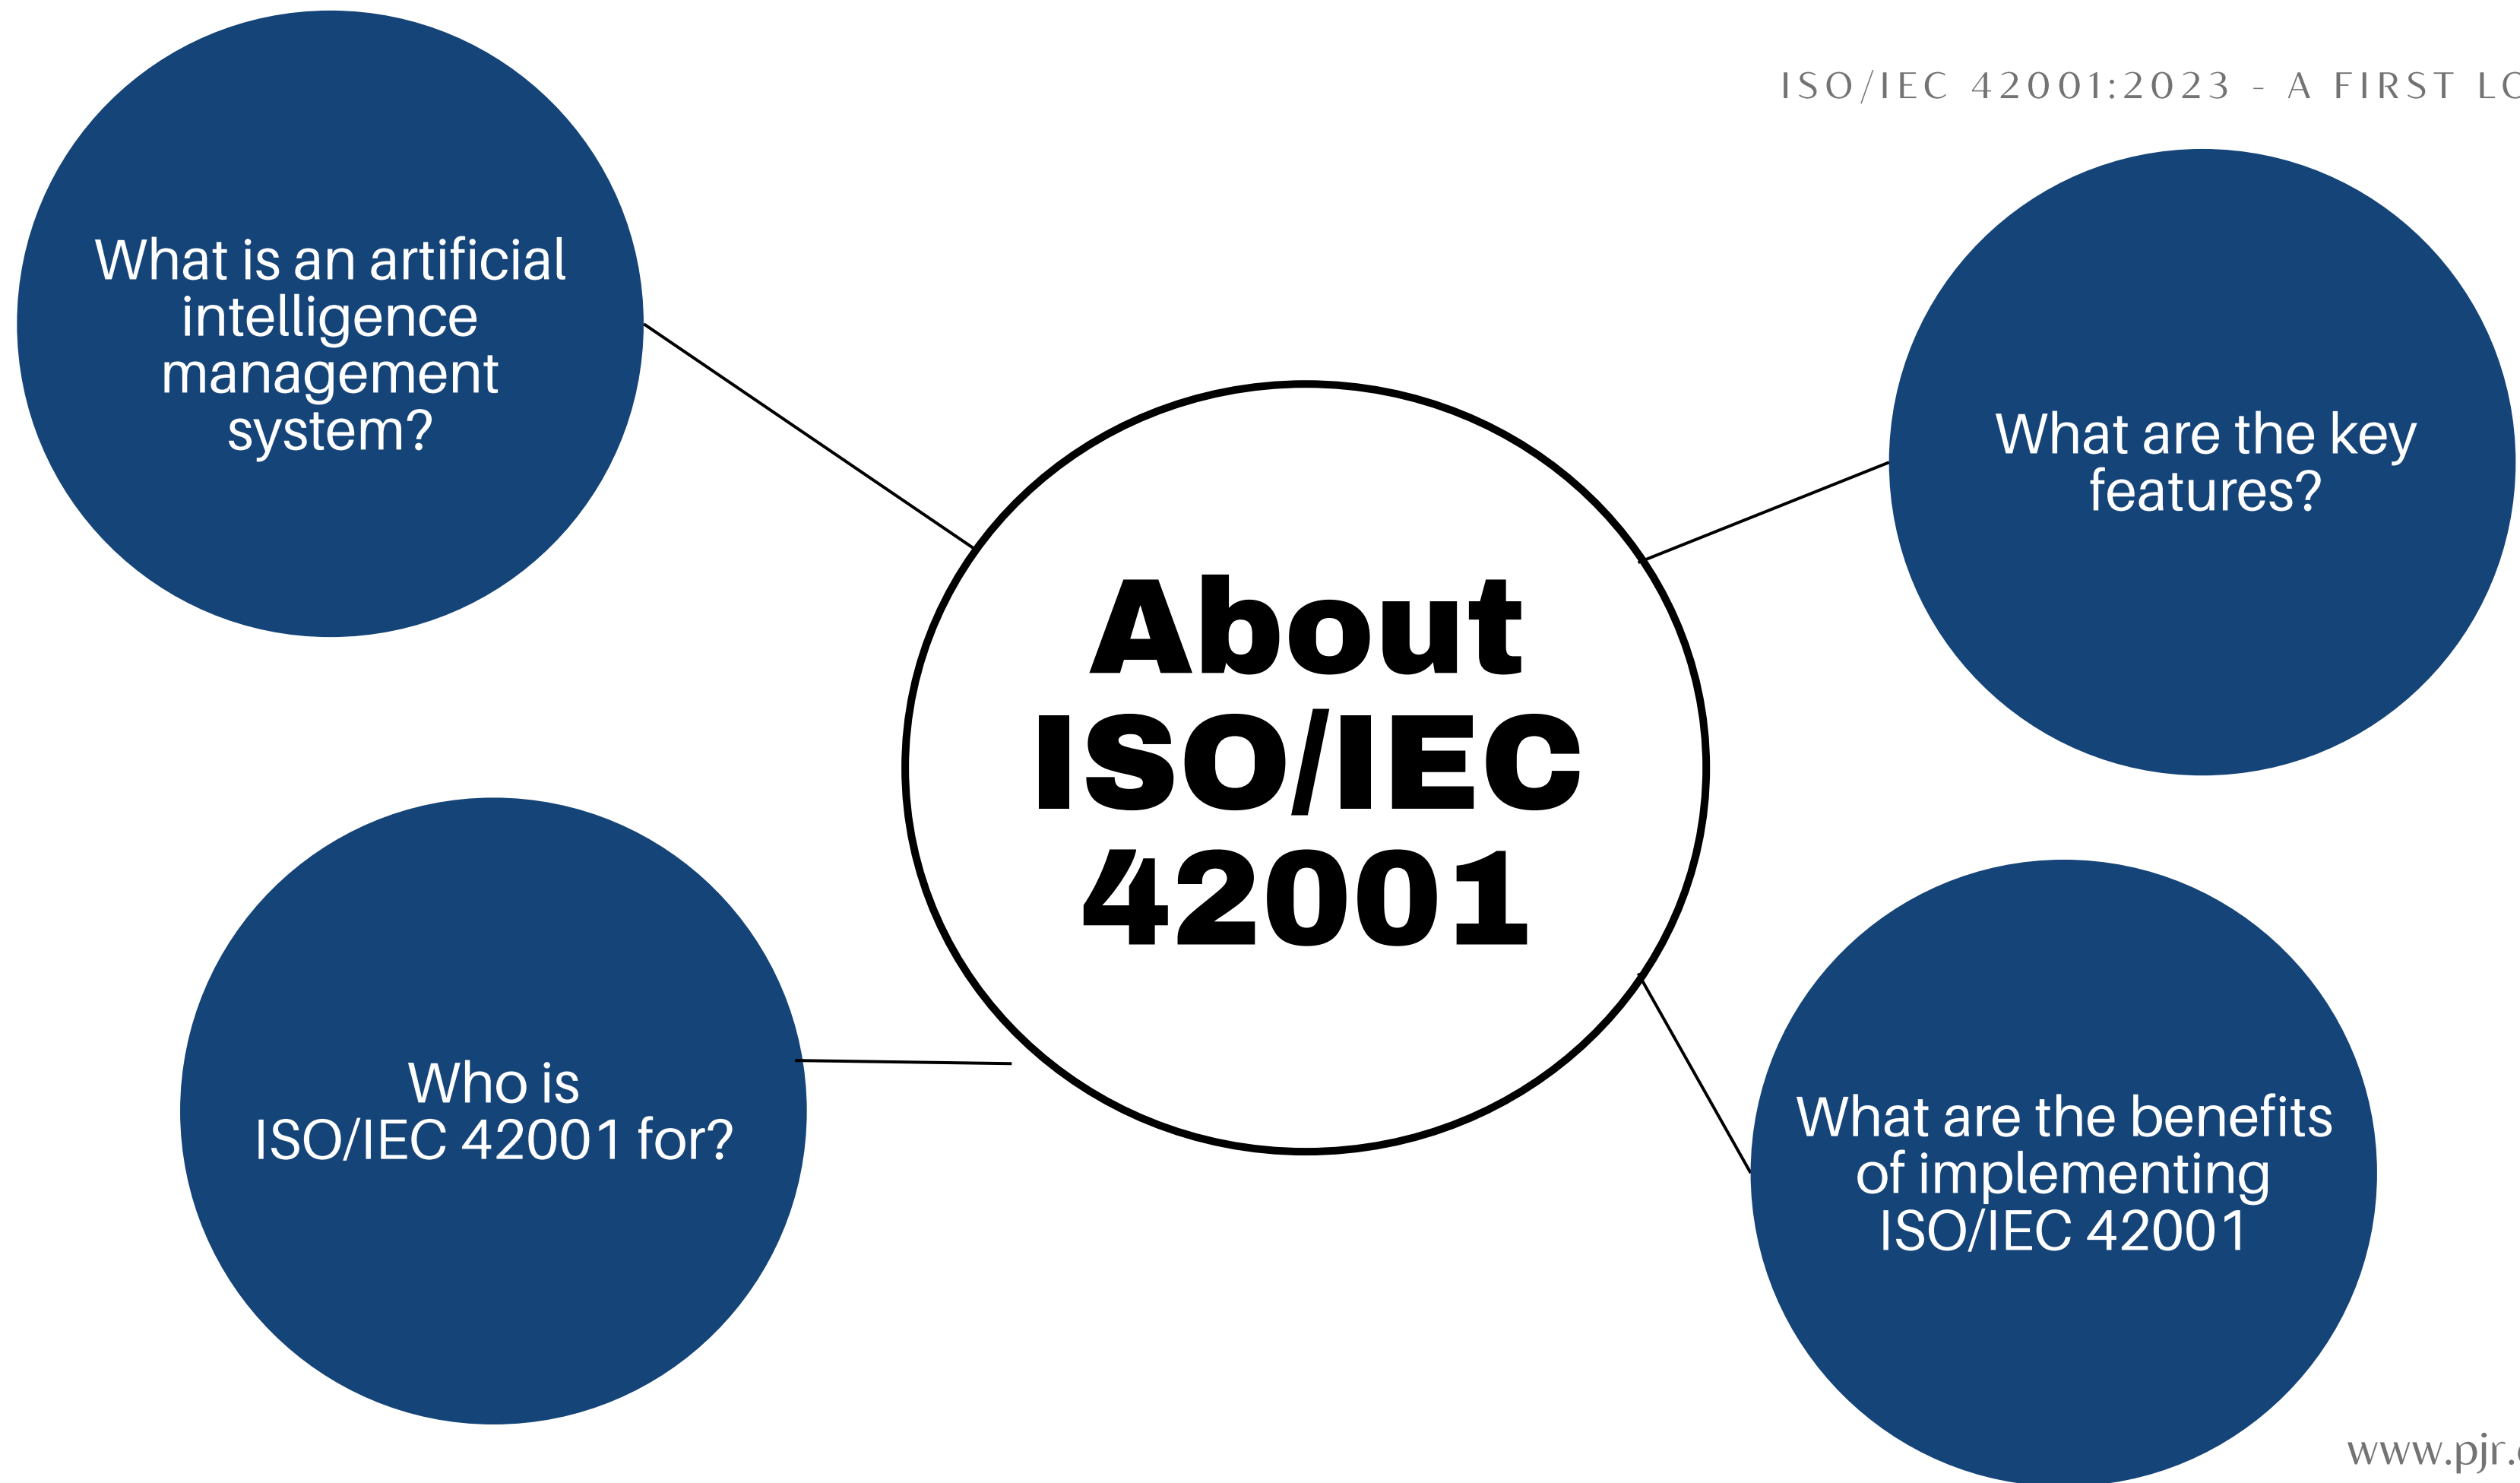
ISO/IEC 42001:2023 - A FIRST LO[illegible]

What is an artificial intelligence management system?

What are the key features?

About ISO/IEC 42001

Who is ISO/IEC 42001 for?

What are the benefits of implementing ISO/IEC 42001

www.pjr.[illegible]